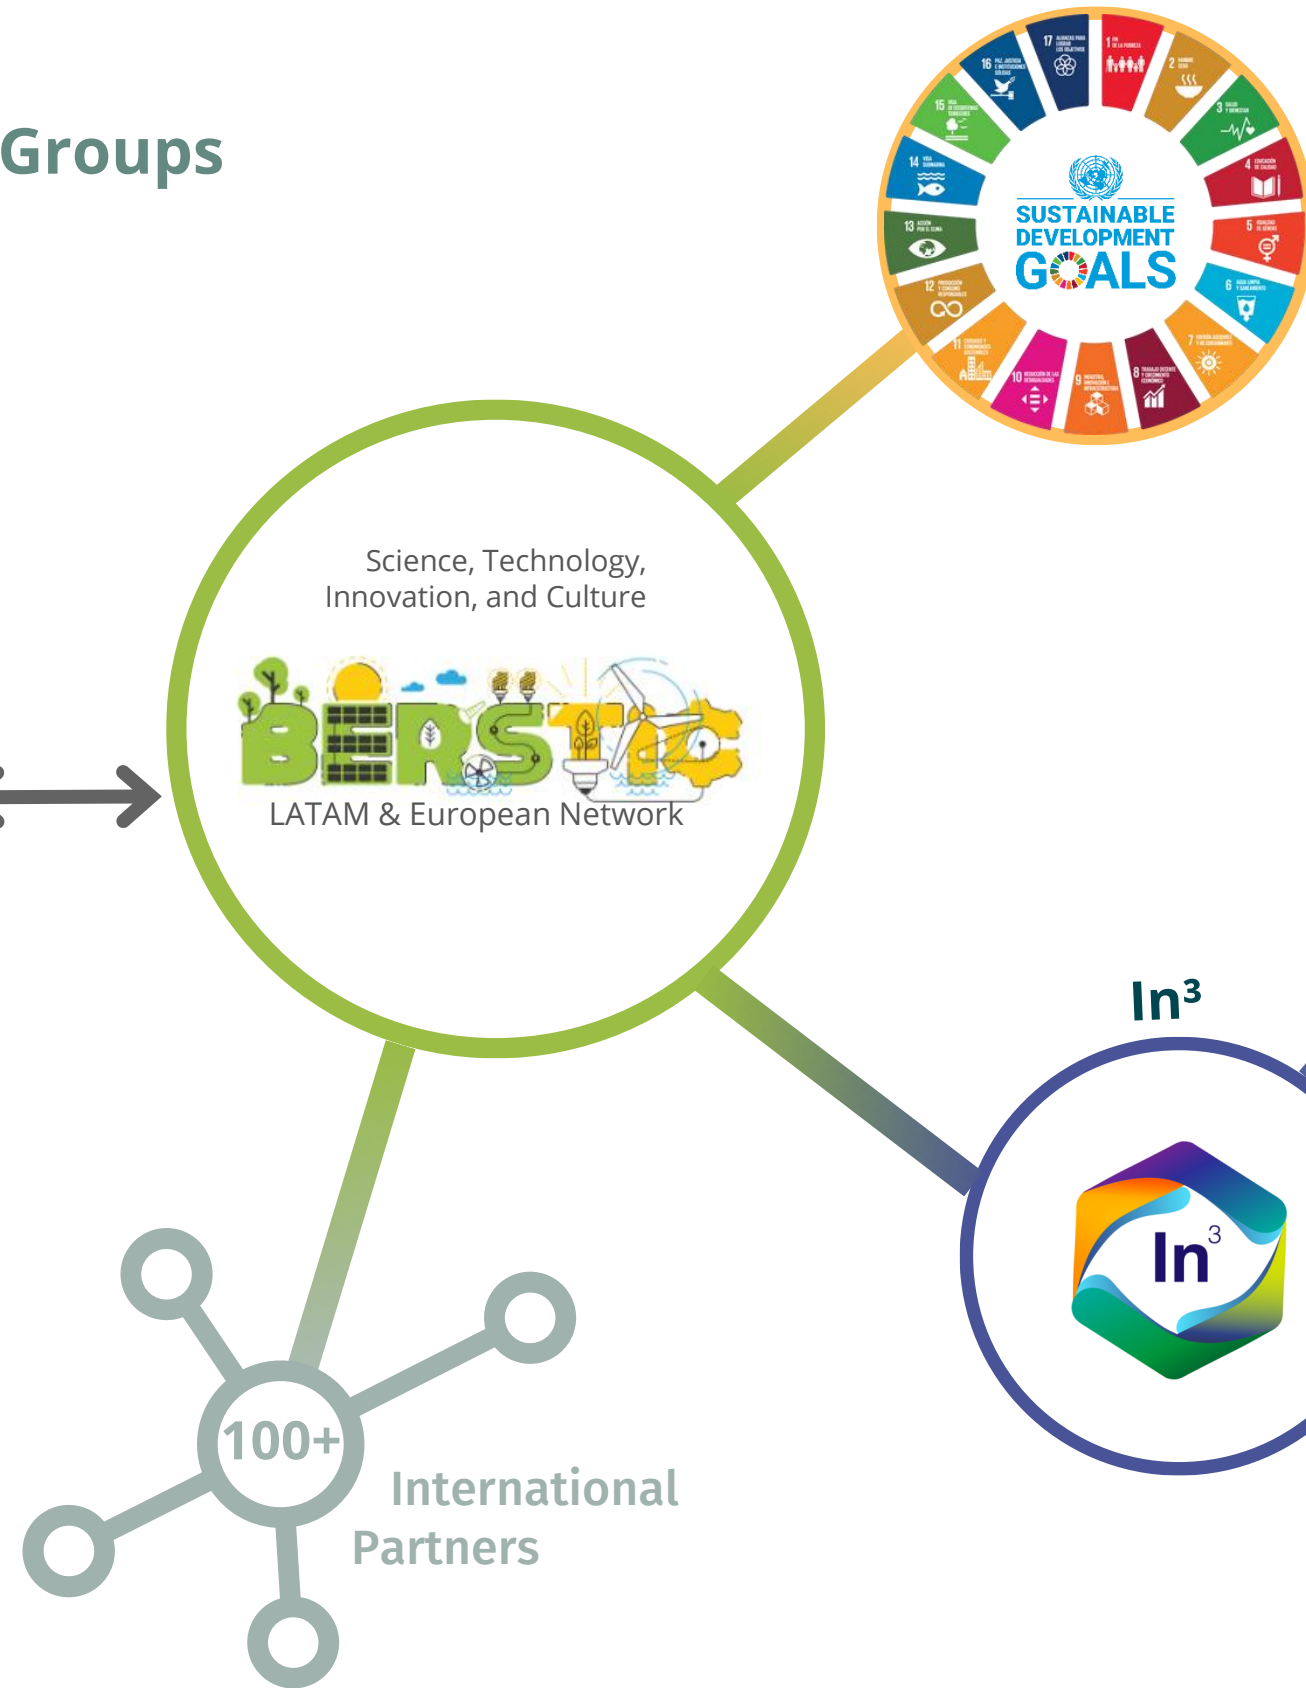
Groups

SUSTAINABLE DEVELOPMENT GOALS

1
2
3
4
5
6
7
8
9
10
11
12
13
14
15
16
17

Science, Technology, Innovation, and Culture

BERSTIC

LATAM & European Network

In³

In³

100+

International Partners